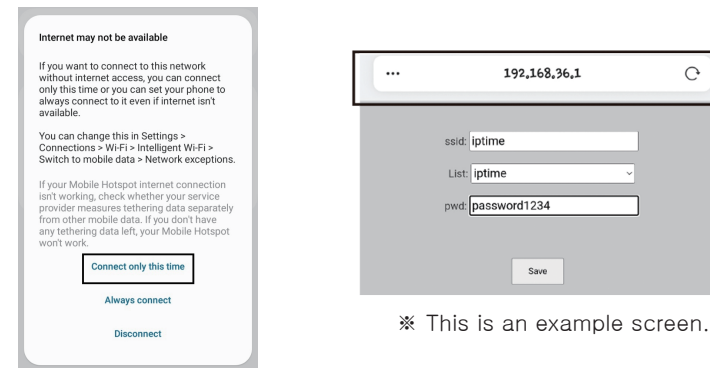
Internet may not be available

If you want to connect to this network without internet access, you can connect only this time or you can set your phone to always connect to it even if internet isn't available.

You can change this in Settings > Connections > Wi-Fi > Intelligent Wi-Fi > Switch to mobile data > Network exceptions.

If your Mobile Hotspot internet connection isn't working, check whether your service provider measures tethering data separately from other mobile data. If you don't have any tethering data left, your Mobile Hotspot won't work.

Connect only this time

Always connect

Disconnect

...

192.168.36.1

ssid: iptime

List: iptime

pwd: password1234

Save

※ This is an example screen.